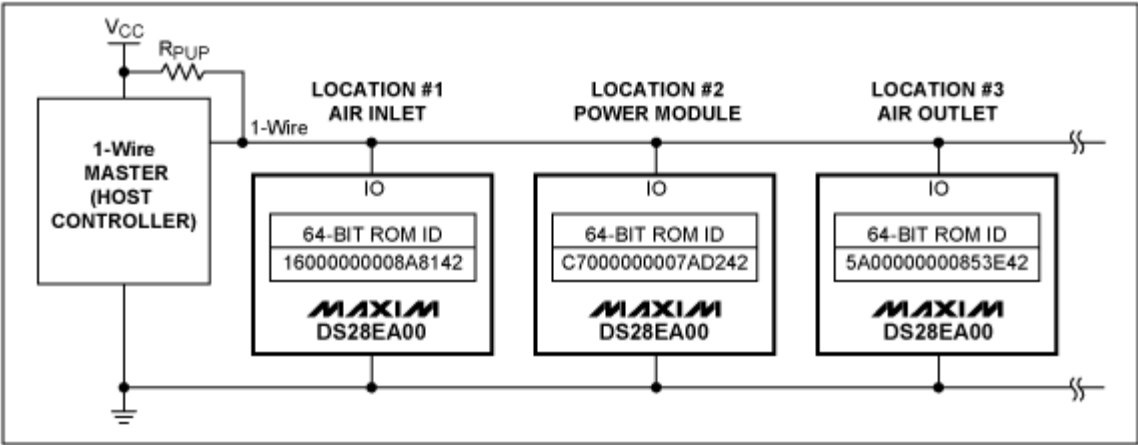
$V_{CC}$

$R_{PUP}$

1-Wire

1-Wire MASTER (HOST CONTROLLER)

LOCATION #1
AIR INLET

IO

64-BIT ROM ID

16000000008A8142

MAXIM
DS28EA00

LOCATION #2
POWER MODULE

IO

64-BIT ROM ID

C7000000007AD242

MAXIM
DS28EA00

LOCATION #3
AIR OUTLET

IO

64-BIT ROM ID

5A00000000853E42

MAXIM
DS28EA00